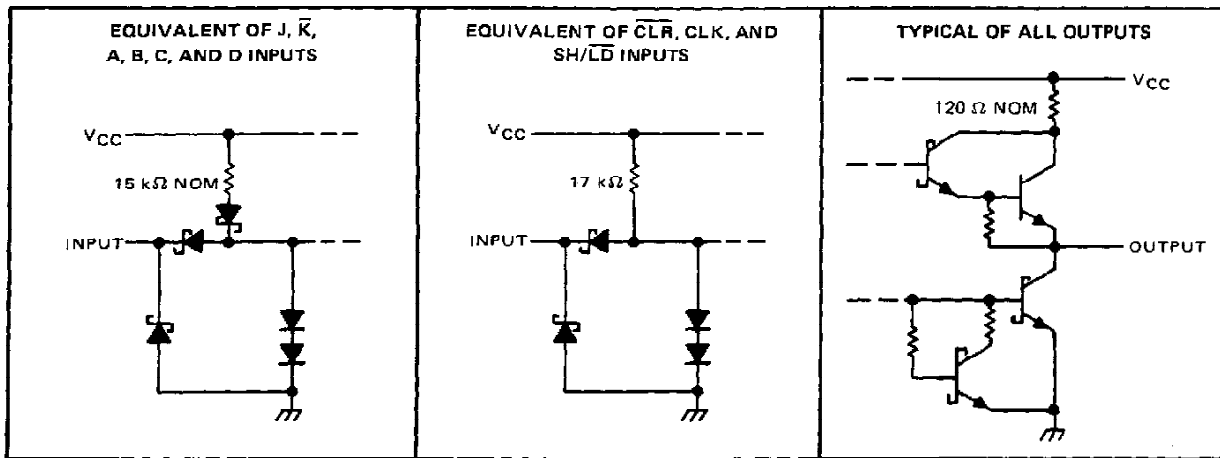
EQUIVALENT OF J, $\overline{K}$, A, B, C, AND D INPUTS

$V_{CC}$

15 k$\Omega$ NOM

INPUT

EQUIVALENT OF $\overline{CLR}$, CLK, AND SH/$\overline{LD}$ INPUTS

$V_{CC}$

17 k$\Omega$

INPUT

TYPICAL OF ALL OUTPUTS

$V_{CC}$

120 $\Omega$ NOM

OUTPUT